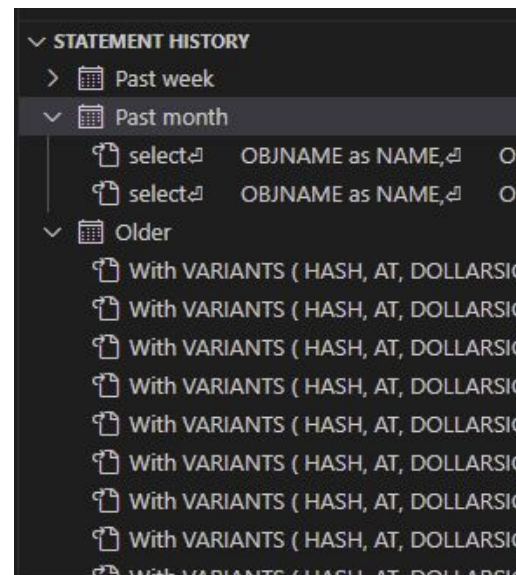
STATEMENT HISTORY
Past week
Past month
select⏎ OBJNAME as NAME,⏎ O
select⏎ OBJNAME as NAME,⏎ O
Older
With VARIANTS ( HASH, AT, DOLLARSI
With VARIANTS ( HASH, AT, DOLLARSI
With VARIANTS ( HASH, AT, DOLLARSI
With VARIANTS ( HASH, AT, DOLLARSI
With VARIANTS ( HASH, AT, DOLLARSI
With VARIANTS ( HASH, AT, DOLLARSI
With VARIANTS ( HASH, AT, DOLLARSI
With VARIANTS ( HASH, AT, DOLLARSI
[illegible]